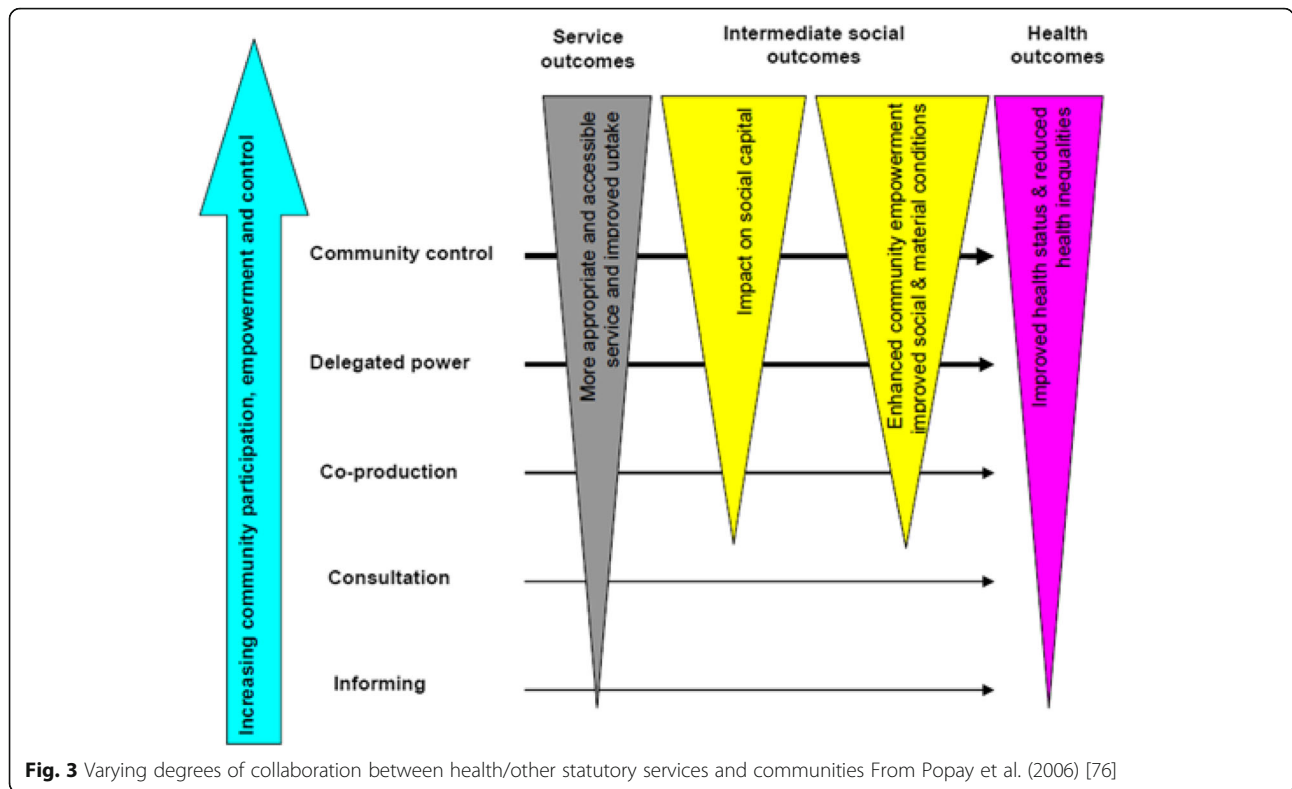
Increasing community participation, empowerment and control

Service outcomes

Intermediate social outcomes

Health outcomes

More appropriate and accessible service and improved uptake

Impact on social capital

Enhanced community empowerment improved social & material conditions

Improved health status & reduced health inequalities

Community control

Delegated power

Co-production

Consultation

Informing

**Fig. 3** Varying degrees of collaboration between health/other statutory services and communities From Popay et al. (2006) [76]